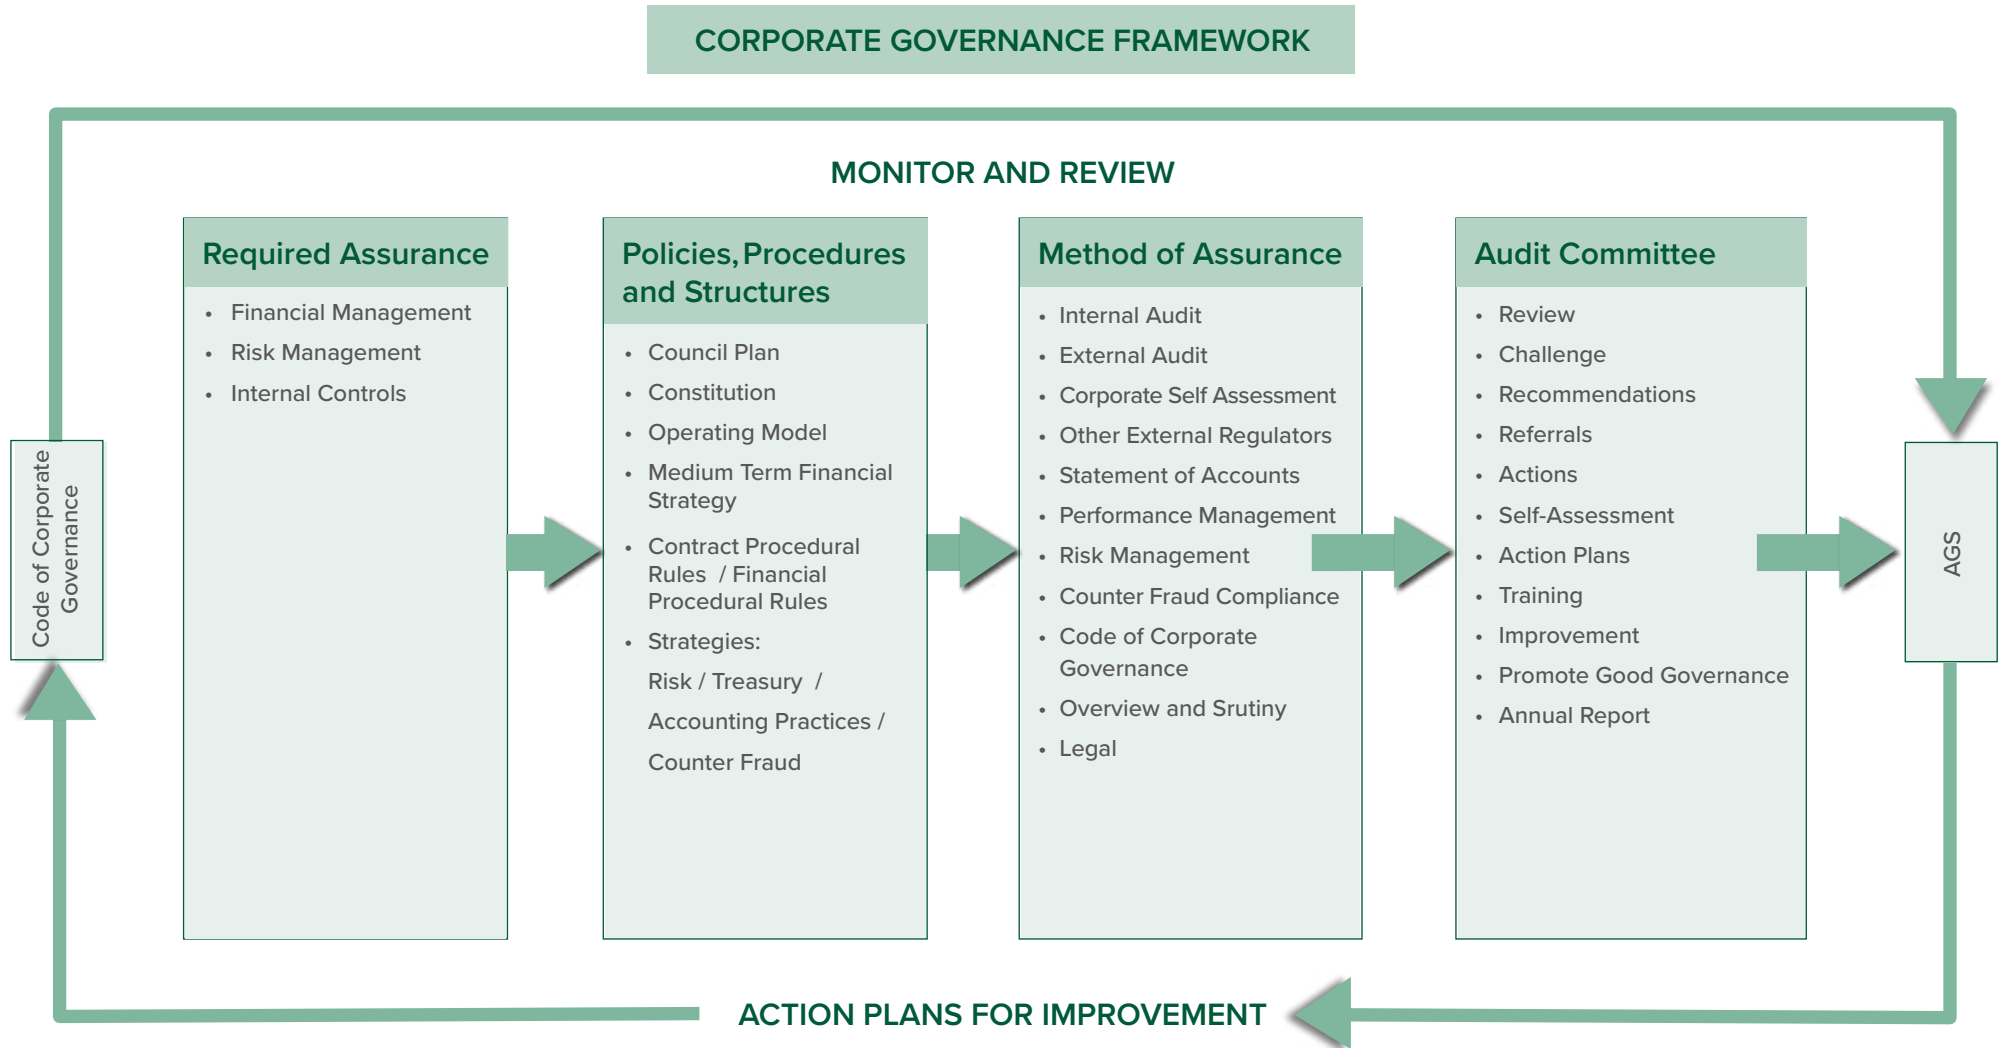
CORPORATE GOVERNANCE FRAMEWORK

MONITOR AND REVIEW

Code of Corporate Governance

Required Assurance

- Financial Management
- Risk Management
- Internal Controls

Policies, Procedures and Structures

- Council Plan
- Constitution
- Operating Model
- Medium Term Financial Strategy
- Contract Procedural Rules / Financial Procedural Rules
- Strategies:

Risk / Treasury /

Accounting Practices /

Counter Fraud

Method of Assurance

- Internal Audit
- External Audit
- Corporate Self Assessment
- Other External Regulators
- Statement of Accounts
- Performance Management
- Risk Management
- Counter Fraud Compliance
- Code of Corporate Governance
- Overview and Srutiny
- Legal

Audit Committee

- Review
- Challenge
- Recommendations
- Referrals
- Actions
- Self-Assessment
- Action Plans
- Training
- Improvement
- Promote Good Governance
- Annual Report

AGS

ACTION PLANS FOR IMPROVEMENT